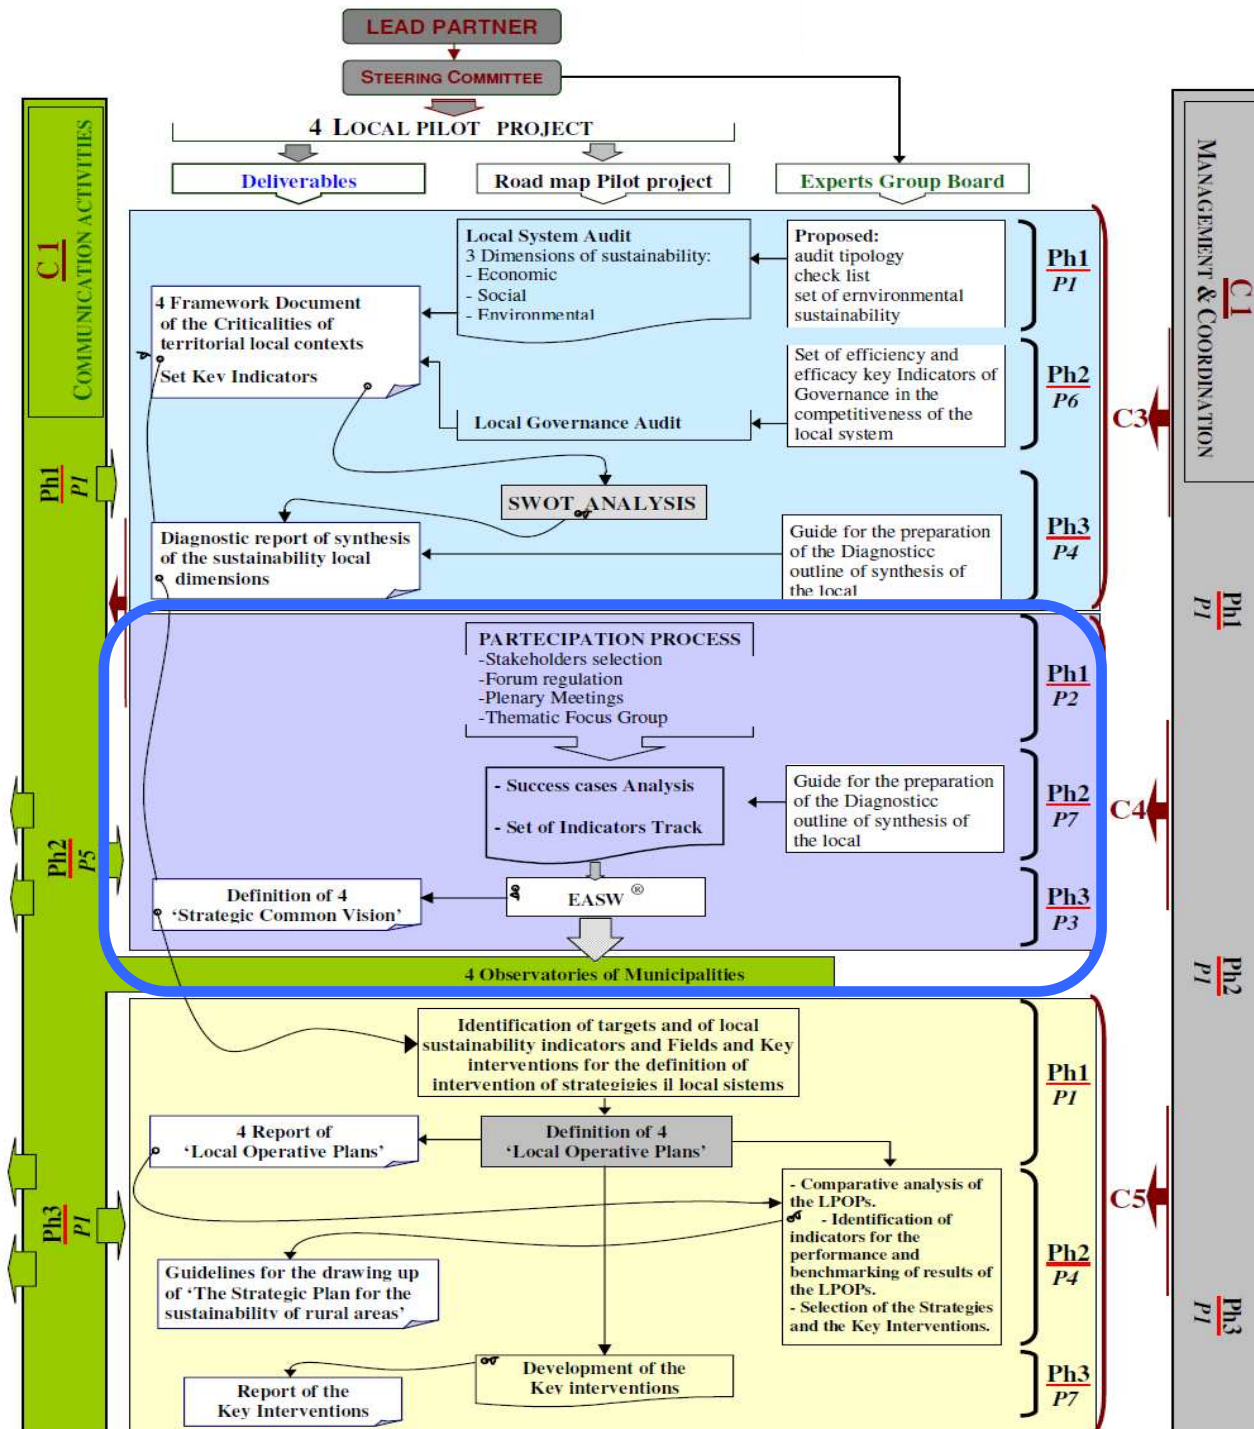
LEAD PARTNER

STEERING COMMITTEE

4 LOCAL PILOT PROJECT

Deliverables

Road map Pilot project

Experts Group Board

C 1
COMMUNICATION ACTIVITIES

C 1
MANAGEMENT & COORDINATION

Local System Audit
3 Dimensions of sustainability:
- Economic
- Social
- Environmental

Proposed:
audit tipology
check list
set of ernvironmental sustainability

Ph1
P1

4 Framework Document of the Criticalities of territorial local contexts

Set Key Indicators

Set of efficiency and efficacy key Indicators of Governance in the competitiveness of the local system

Ph2
P6

Local Governance Audit

C3

SWOT ANALYSIS

Ph1
P1

Diagnostic report of synthesis of the sustainability local dimensions

Guide for the preparation of the Diagnosticc outline of synthesis of the local

Ph3
P4

Ph1
P1

PARTECIPATION PROCESS
-Stakeholders selection
-Forum regulation
-Plenary Meetings
-Thematic Focus Group

Ph1
P2

- Success cases Analysis

- Set of Indicators Track

Guide for the preparation of the Diagnosticc outline of synthesis of the local

Ph2
P7

C4

Ph2
P5

Ph2
P1

Definition of 4 'Strategic Common Vision'

EASW ®

Ph3
P3

4 Observatories of Municipalities

Identification of targets and of local sustainability indicators and Fields and Key interventions for the definition of intervention of strategigies il local sistems

Ph1
P1

4 Report of 'Local Operative Plans'

Definition of 4 'Local Operative Plans'

- Comparative analysis of the LPOPs.
- Identification of indicators for the performance and benchmarking of results of the LPOPs.
- Selection of the Strategies and the Key Interventions.

C5

Ph3
P1

Ph2
P4

Guidelines for the drawing up of 'The Strategic Plan for the sustainability of rural areas'

Ph3
P1

Development of the Key interventions

Report of the Key Interventions

Ph3
P7